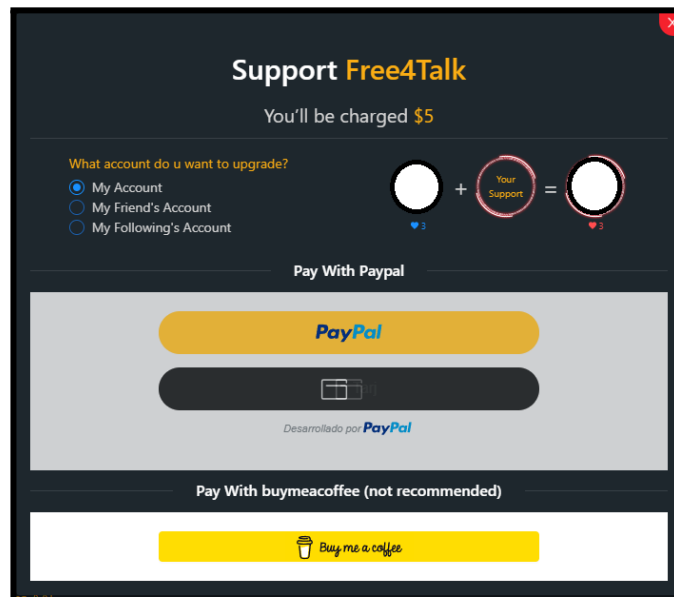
Support Free4Talk

You'll be charged $5

What account do u want to upgrade?

My Account

My Friend's Account

My Following's Account

3

+

Your Support

=

3

Pay With Paypal

PayPal

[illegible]

Desarrollado por PayPal

Pay With buymeacoffee (not recommended)

Buy me a coffee